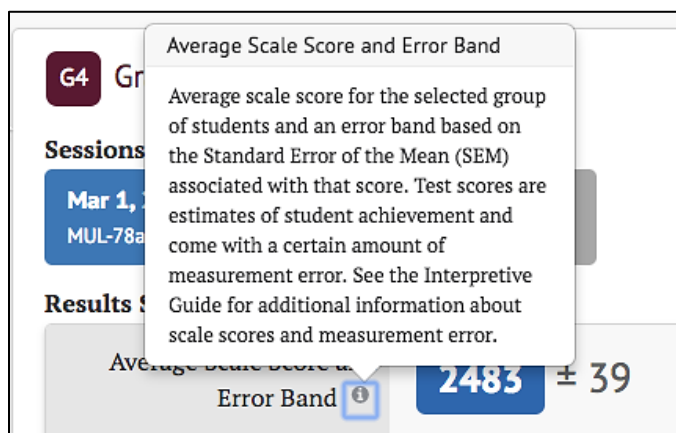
G4 Gr

Sessions

Mar 1, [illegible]
MUL-78a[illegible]

Results S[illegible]

Average Scale Score and Error Band

Average scale score for the selected group of students and an error band based on the Standard Error of the Mean (SEM) associated with that score. Test scores are estimates of student achievement and come with a certain amount of measurement error. See the Interpretive Guide for additional information about scale scores and measurement error.

Average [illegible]
Error Band

2483 ± 39